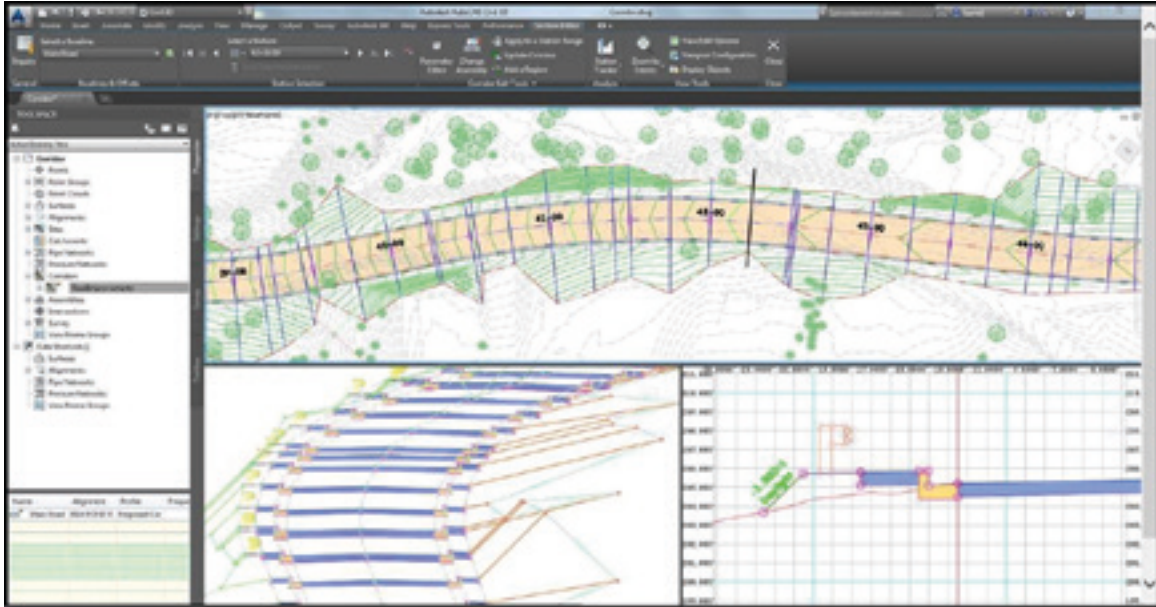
Autodesk AutoCAD Civil 3D

Home Insert Annotate Modify Analyze View Manage Output Survey Autodesk 360 Help Express Tools Performance Section Editor

Select a Baseline
Main Road
Select a Station
Parameter Editor
Change Assembly
Apply to a Station Range
Update Corridor
Add a Region
Station Tracker
Zoom to Extents
View/Edit Options
Viewport Configuration
Display Objects
Close

General
Baseline & Offsets
Station Selection
Corridor Edit Tools
Analyze
View Tools
Close

TOOLSPACE

Active Drawing View
Corridor
Points
Point Groups
Point Clouds
Surfaces
Alignments
Sites
Catchments
Pipe Networks
Pressure Networks
Corridors
Assemblies
Intersections
Survey
View Frame Groups
Data Shortcuts
Surfaces
Alignments
Pipe Networks
Pressure Networks
View Frame Groups

Name
Alignment
Profile
Main Road
Proposed

39+00
40+00
41+00
43+00
45+00
46+00